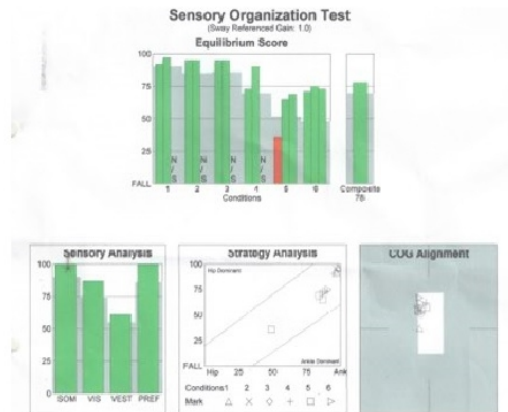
Sensory Organization Test
(Sway Referenced Gain: 1.0)
Equilibrium Score

100
75
50
25
FALL

N/S N/S N/S N/S

1 2 3 4 5 6
Conditions

Composite
76

Sensory Analysis
100
75
50
25
0
SOM VIS VEST PREF

Strategy Analysis
100
Hip Dominant
75
50
25
Ankle Dominant
FALL
Hip 25 50 75 Ank
Conditions 1 2 3 4 5 6
Mark △ ✕ ◇ + □ ▷

COG Alignment